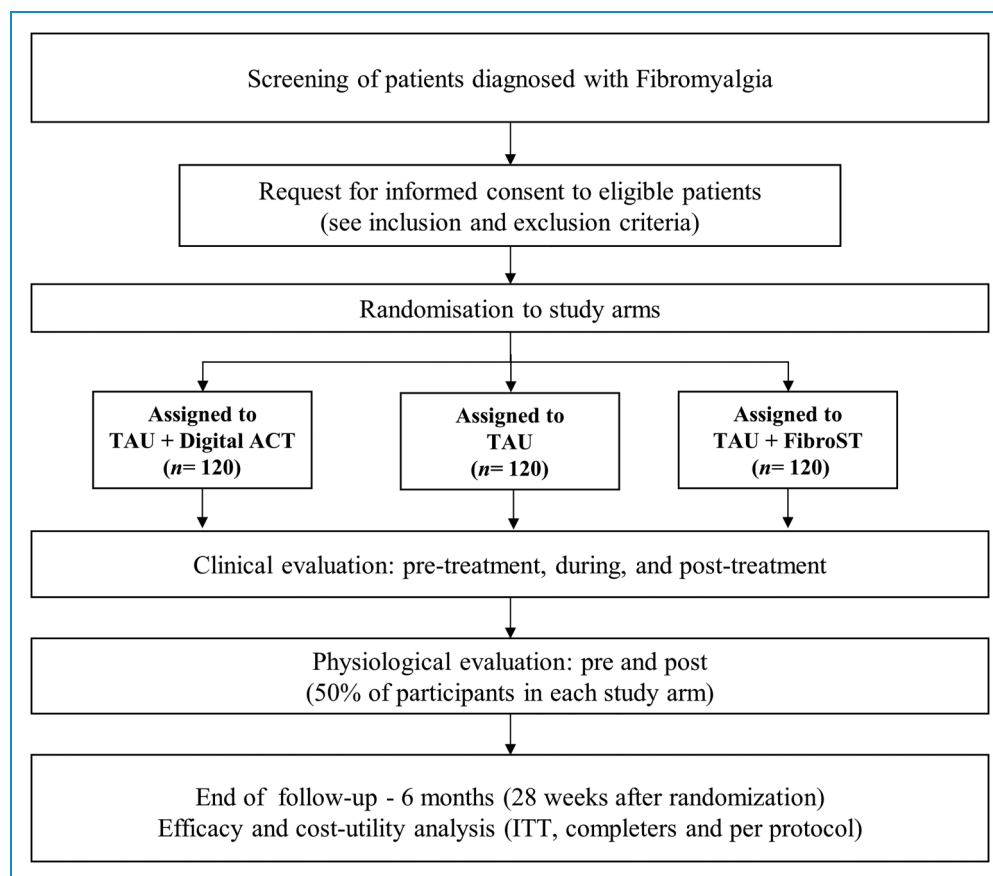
Screening of patients diagnosed with Fibromyalgia

Request for informed consent to eligible patients
(see inclusion and exclusion criteria)

Randomisation to study arms

Assigned to
TAU + Digital ACT
($n$= 120)

Assigned to
TAU
($n$= 120)

Assigned to
TAU + FibroST
($n$= 120)

Clinical evaluation: pre-treatment, during, and post-treatment

Physiological evaluation: pre and post
(50% of participants in each study arm)

End of follow-up - 6 months (28 weeks after randomization)
Efficacy and cost-utility analysis (ITT, completers and per protocol)